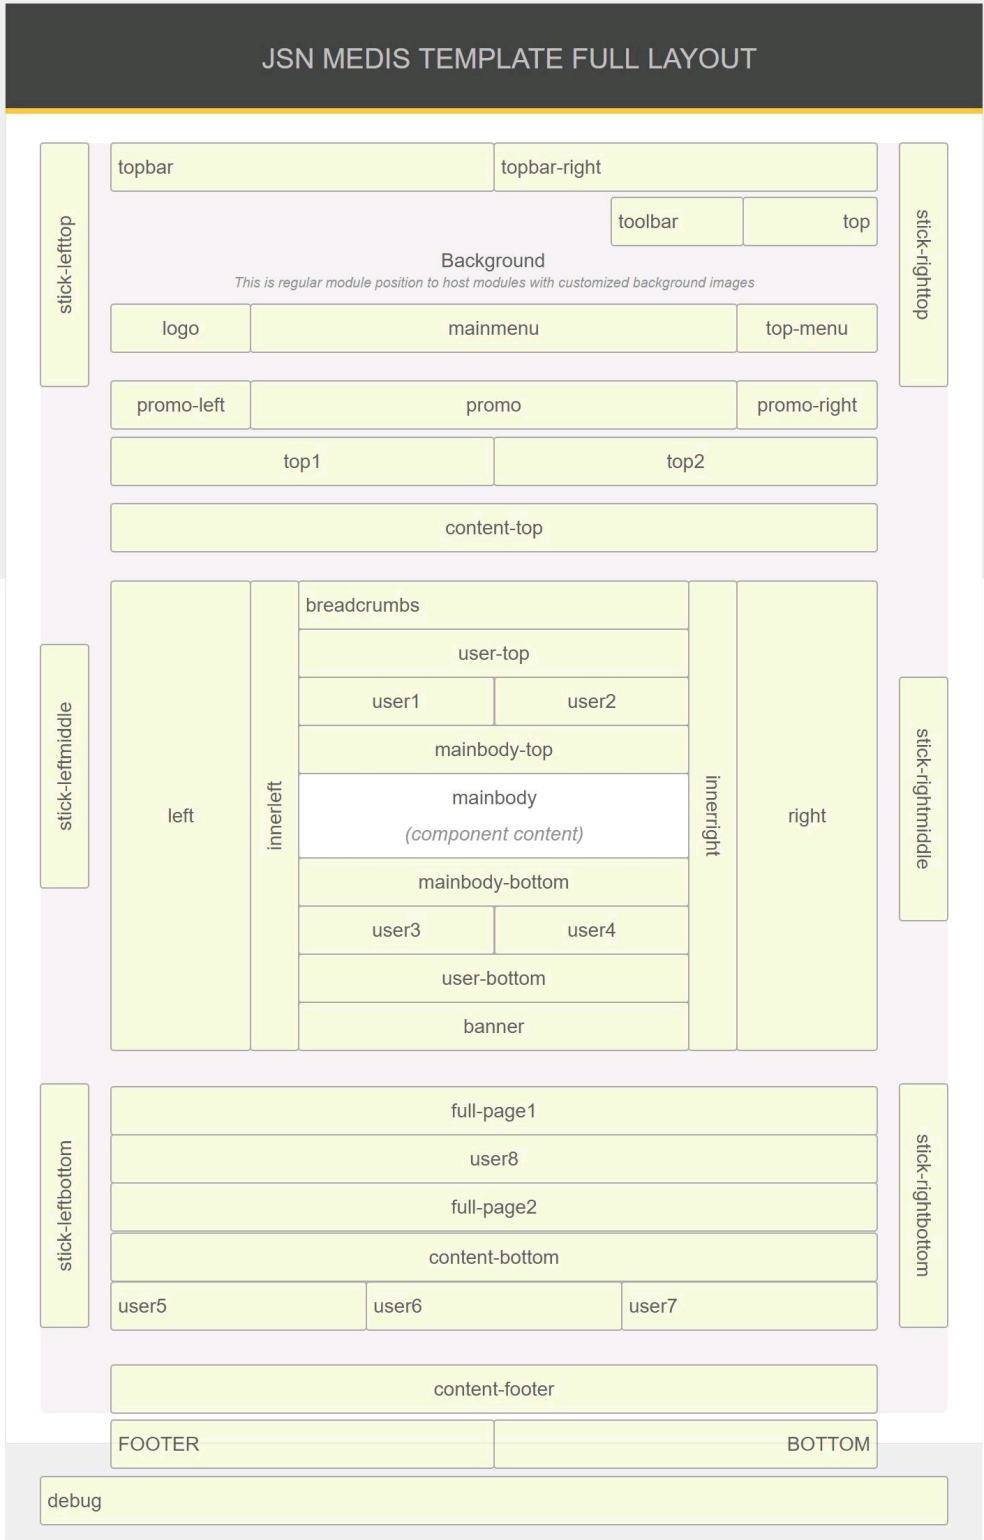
JSN MEDIS TEMPLATE FULL LAYOUT

stick-lefttop

topbar

topbar-right

toolbar

top

stick-righttop

Background

This is regular module position to host modules with customized background images

logo

mainmenu

top-menu

promo-left

promo

promo-right

top1

top2

content-top

stick-leftmiddle

left

innerleft

breadcrumbs

user-top

user1

user2

mainbody-top

mainbody

(component content)

mainbody-bottom

user3

user4

user-bottom

banner

innerright

right

stick-rightmiddle

stick-leftbottom

full-page1

user8

full-page2

content-bottom

user5

user6

user7

stick-rightbottom

content-footer

FOOTER

BOTTOM

debug